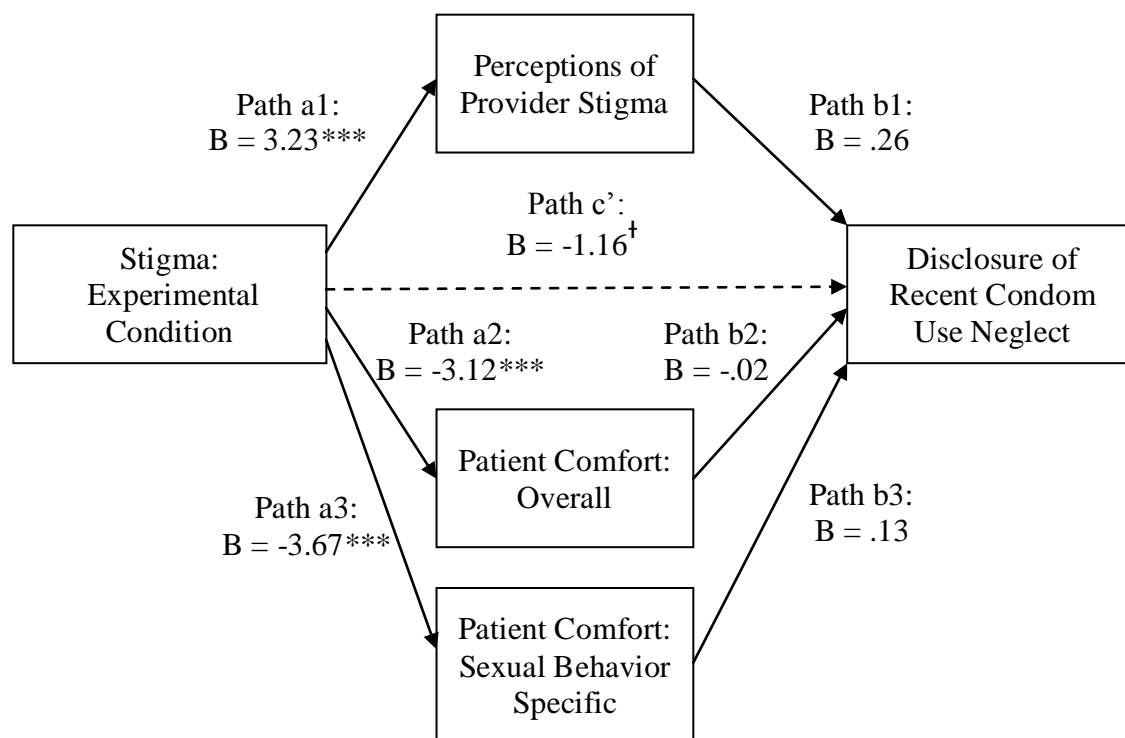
Perceptions of Provider Stigma

Path a1:
B = 3.23***

Path b1:
B = .26

Path c':
B = -1.16$^{ǂ}$

Stigma: Experimental Condition

Disclosure of Recent Condom Use Neglect

Path a2:
B = -3.12***

Path b2:
B = -.02

Patient Comfort: Overall

Path a3:
B = -3.67***

Path b3:
B = .13

Patient Comfort: Sexual Behavior Specific